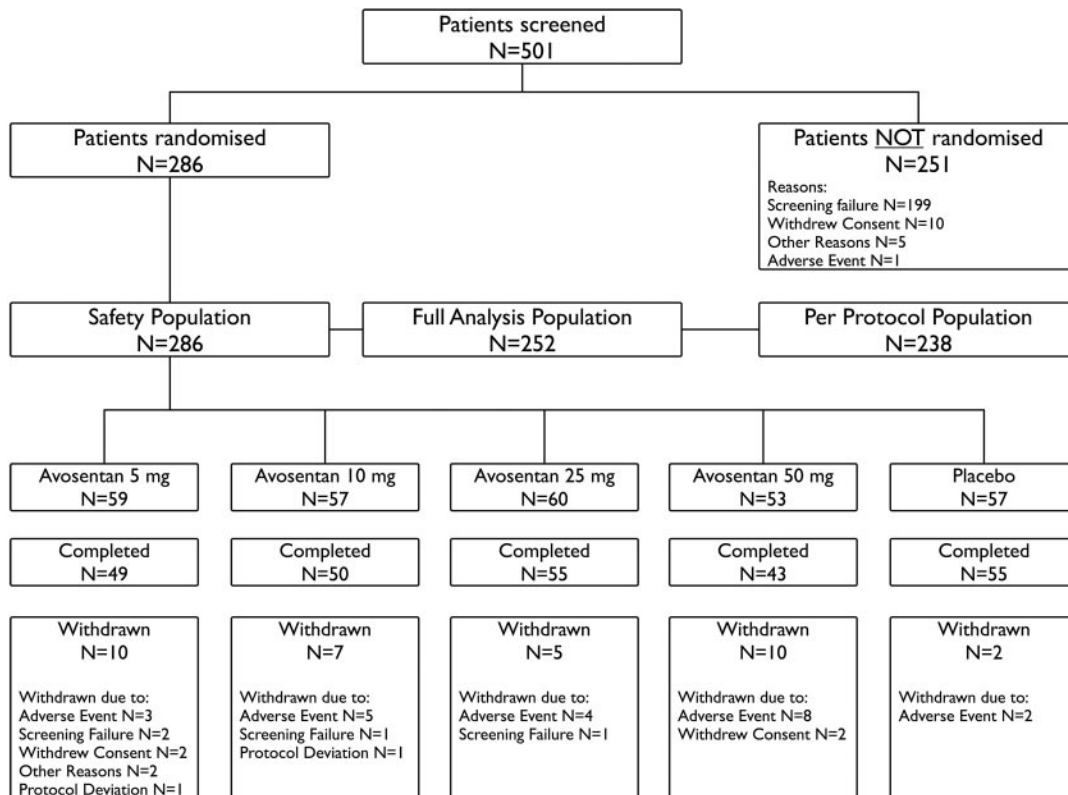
Patients screened
N=501

Patients randomised
N=286

Patients NOT randomised
N=251
Reasons:
Screening failure N=199
Withdrew Consent N=10
Other Reasons N=5
Adverse Event N=1

Safety Population
N=286

Full Analysis Population
N=252

Per Protocol Population
N=238

Avosentan 5 mg
N=59

Avosentan 10 mg
N=57

Avosentan 25 mg
N=60

Avosentan 50 mg
N=53

Placebo
N=57

Completed
N=49

Completed
N=50

Completed
N=55

Completed
N=43

Completed
N=55

Withdrawn
N=10
Withdrawn due to:
Adverse Event N=3
Screening Failure N=2
Withdrew Consent N=2
Other Reasons N=2
Protocol Deviation N=1

Withdrawn
N=7
Withdrawn due to:
Adverse Event N=5
Screening Failure N=1
Protocol Deviation N=1

Withdrawn
N=5
Withdrawn due to:
Adverse Event N=4
Screening Failure N=1

Withdrawn
N=10
Withdrawn due to:
Adverse Event N=8
Withdrew Consent N=2

Withdrawn
N=2
Withdrawn due to:
Adverse Event N=2